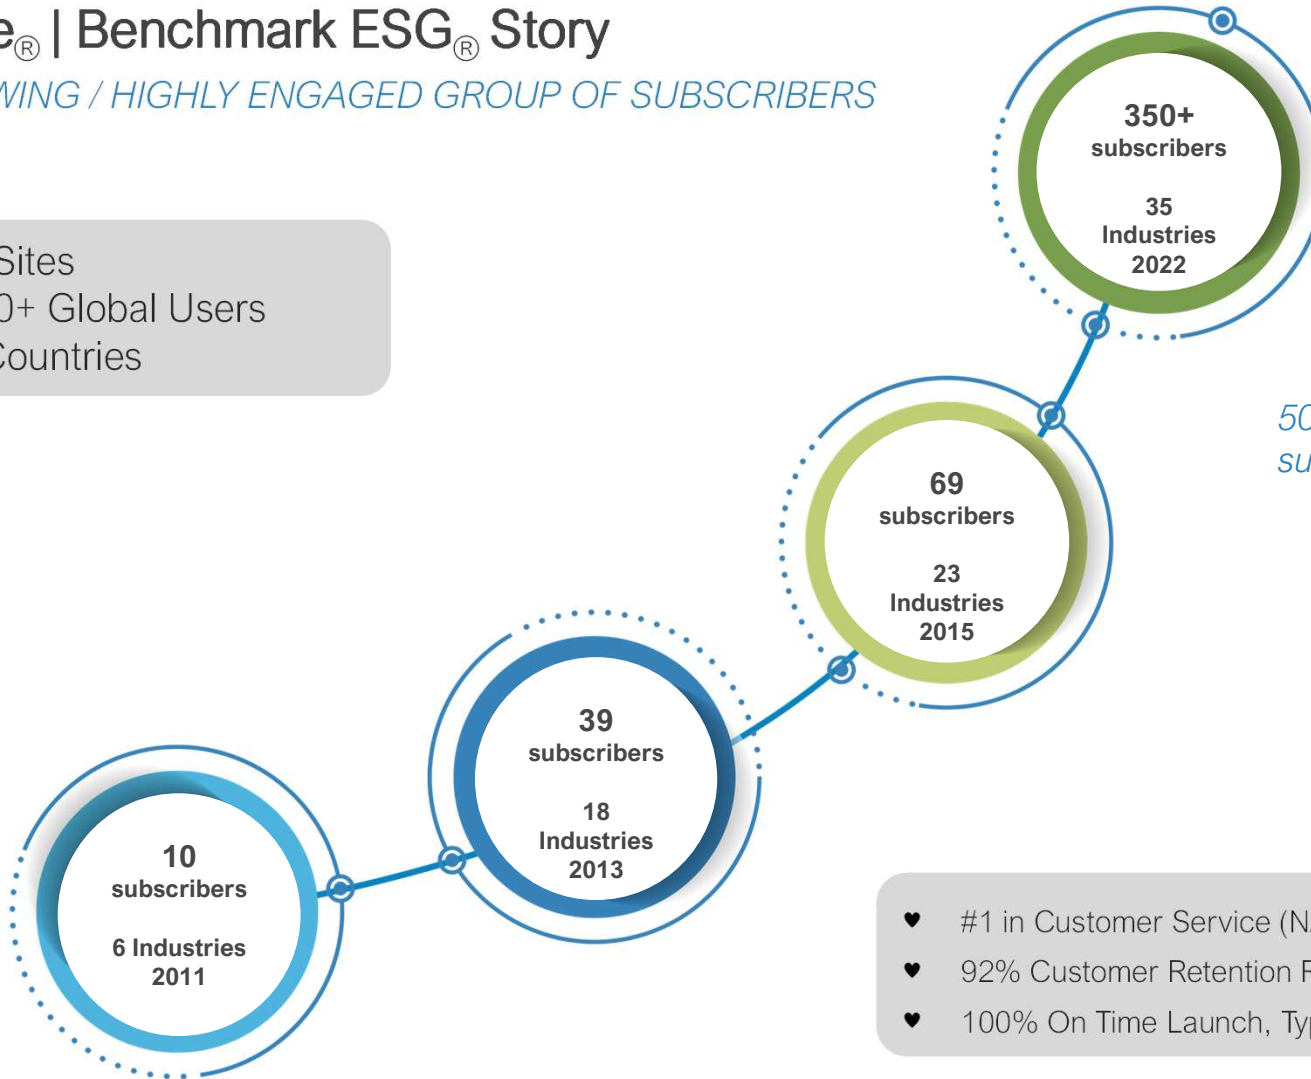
e® | Benchmark ESG® Story

WING / HIGHLY ENGAGED GROUP OF SUBSCRIBERS

Sites
0+ Global Users
Countries

350+
subscribers

35
Industries
2022

50
su

69
subscribers

23
Industries
2015

39
subscribers

18
Industries
2013

10
subscribers

6 Industries
2011

♥ #1 in Customer Service (N
♥ 92% Customer Retention R
♥ 100% On Time Launch, Ty